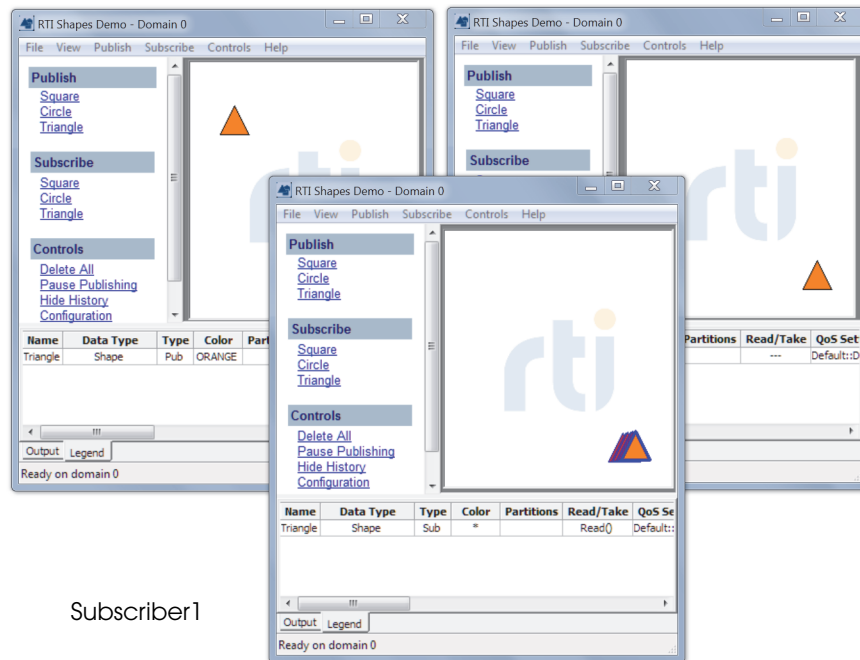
RTI Shapes Demo - Domain 0

File View Publish Subscribe Controls Help

Publish
Square
Circle
Triangle

Subscribe
Square
Circle
Triangle

Controls
Delete All
Pause Publishing
Hide History
Configuration

| Name | Data Type | Type | Color | Part |
|---|---|---|---|---|
| Triangle | Shape | Pub | ORANGE | |

Output Legend

Ready on domain 0

RTI Shapes Demo - Domain 0

File View Publish Subscribe Controls Help

Publish
Square
Circle
Triangle

Subscribe

rti

| Partitions | Read/Take | QoS Set |
|---|---|---|
| | --- | Default::D |

RTI Shapes Demo - Domain 0

File View Publish Subscribe Controls Help

Publish
Square
Circle
Triangle

Subscribe
Square
Circle
Triangle

Controls
Delete All
Pause Publishing
Hide History
Configuration

rti

| Name | Data Type | Type | Color | Partitions | Read/Take | QoS Se |
|---|---|---|---|---|---|---|
| Triangle | Shape | Sub | * | | Read() | Default:: |

Output Legend

Ready on domain 0

Subscriber1